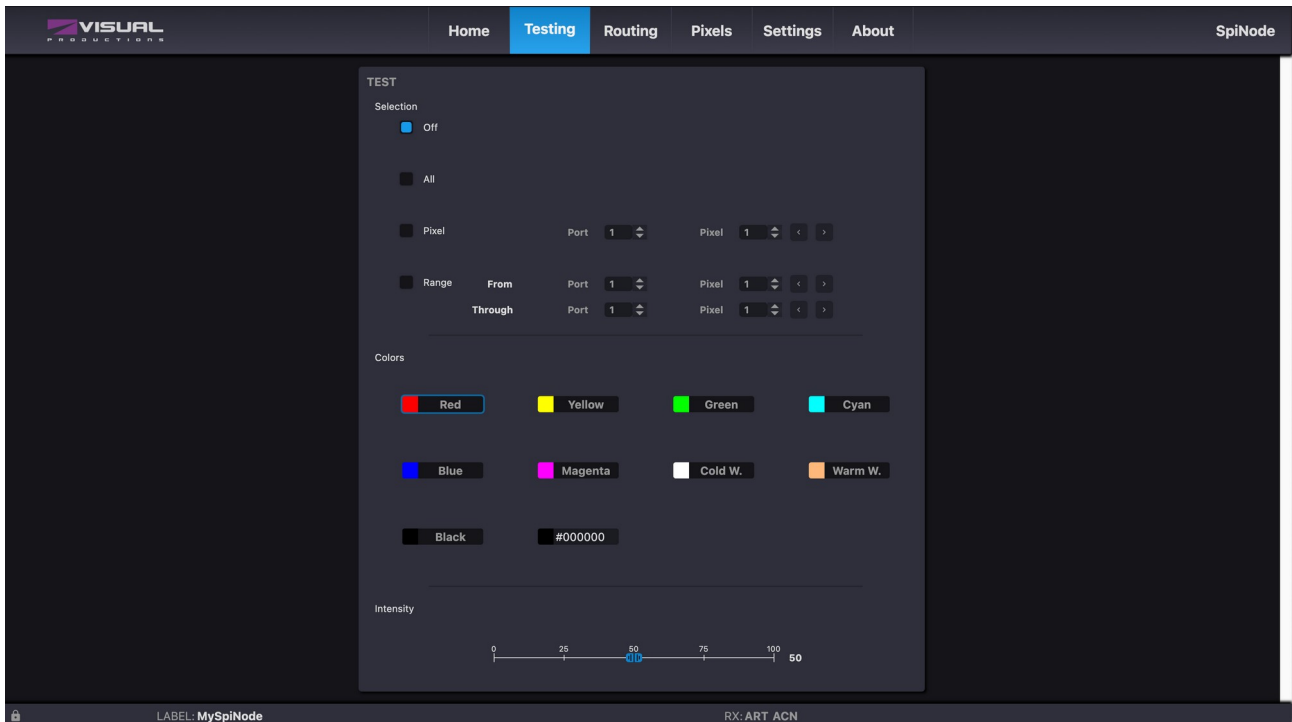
VISUAL
PRODUCTIONS

Home Testing Routing Pixels Settings About SpiNode

TEST

Selection

Off

All

Pixel Port 1 Pixel 1 ‹ ›

Range From Port 1 Pixel 1 ‹ ›
Through Port 1 Pixel 1 ‹ ›

Colors

Red Yellow Green Cyan

Blue Magenta Cold W. Warm W.

Black #000000

Intensity

0 25 50 75 100 50

LABEL: MySpiNode RX: ART ACN